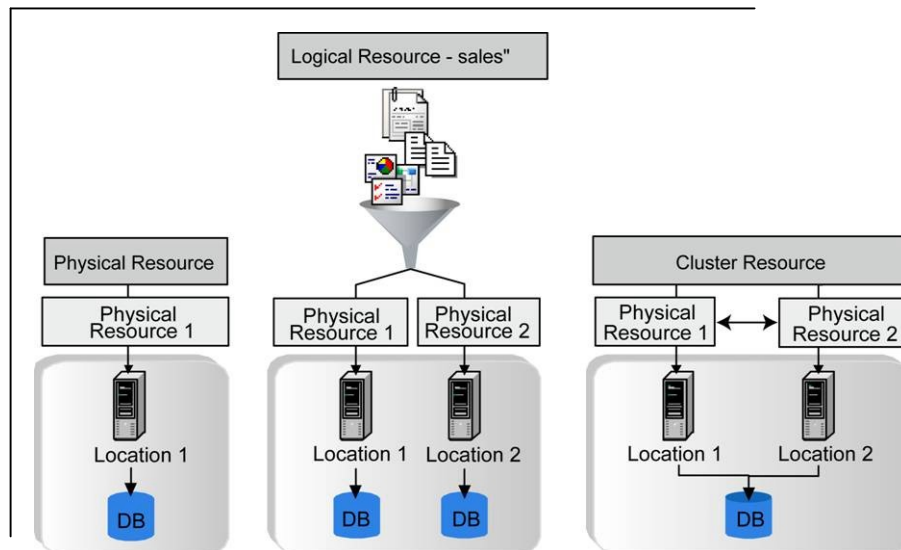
Logical Resource - sales"

Physical Resource

Physical Resource 1

Location 1

DB

Physical Resource 1

Physical Resource 2

Location 1

Location 2

DB

DB

Cluster Resource

Physical Resource 1

Physical Resource 2

Location 1

Location 2

DB